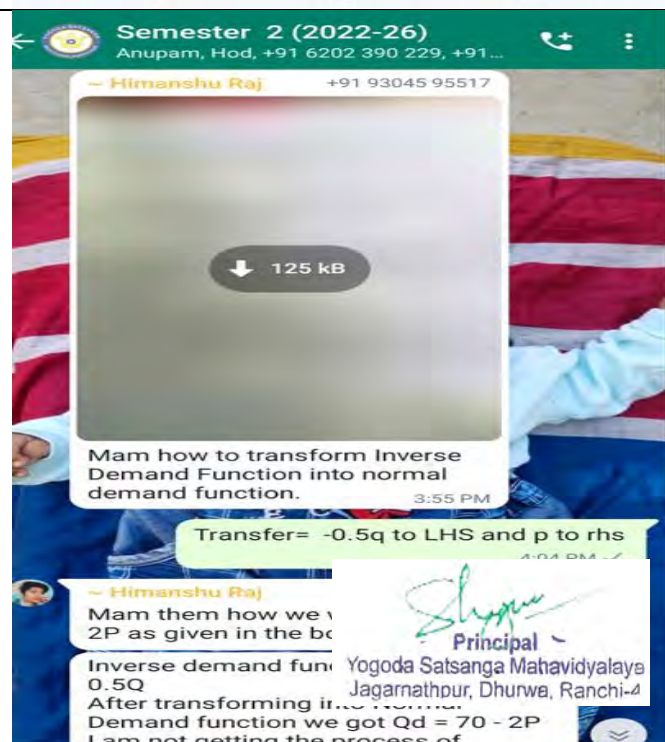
Semester 2 (2022-26)
Anupam, Hod, +91 6202 390 229, +91...

~ Himanshu Raj +91 93045 95517

125 kB

Mam how to transform Inverse Demand Function into normal demand function.
3:55 PM

Transfer= -0.5q to LHS and p to rhs
4:04 PM

~ Himanshu Raj
Mam them how we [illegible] 2P as given in the bo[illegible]

Inverse demand fun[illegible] 0.5Q
After transforming in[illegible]
Demand function we got Qd = 70 - 2P
I am not getting the process of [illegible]

Principal
Yogoda Satsanga Mahavidyalaya
Jagarnathpur, Dhurwa, Ranchi-4